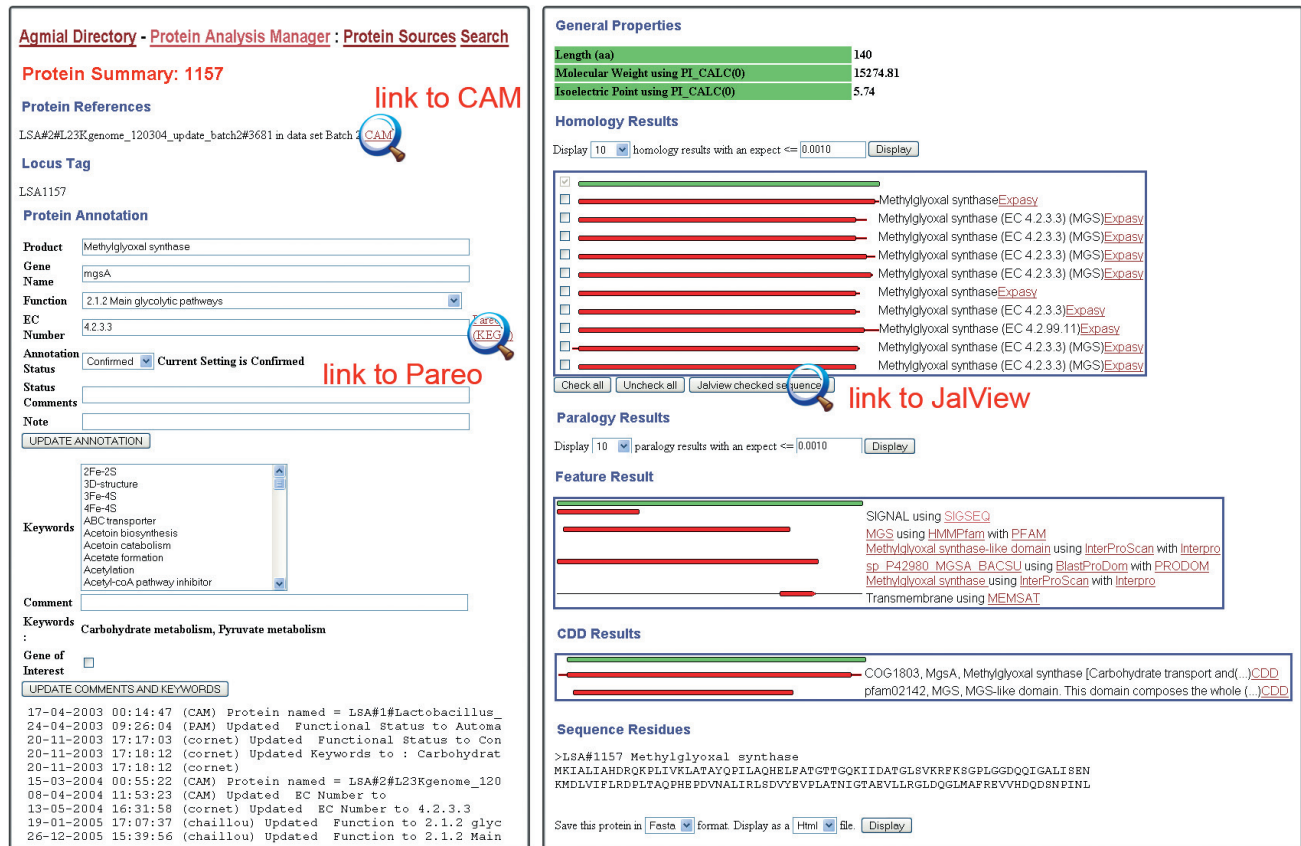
Agmial Directory - Protein Analysis Manager : Protein Sources Search

Protein Summary: 1157

link to CAM

Protein References

LSA#2#L23Kgenome_120304_update_batch2#3681 in data set Batch 2 CAM

Locus Tag

LSA1157

Protein Annotation

Product Methylglyoxal synthase

Gene Name mgsA

Function 2.1.2 Main glycolytic pathways

EC Number 4.2.3.3 Pareo (KEGG)

Annotation Status Confirmed Current Setting is Confirmed

link to Pareo

Status Comments

Note

UPDATE ANNOTATION

Keywords
2Fe-2S
3D-structure
3Fe-4S
4Fe-4S
ABC transporter
Acetoin biosynthesis
Acetoin catabolism
Acetate formation
Acetylation
Acetyl-coA pathway inhibitor

Comment

Keywords : Carbohydrate metabolism, Pyruvate metabolism

Gene of Interest

UPDATE COMMENTS AND KEYWORDS

17-04-2003 00:14:47 (CAM) Protein named = LSA#1#Lactobacillus_
24-04-2003 09:26:04 (PAM) Updated Functional Status to Automa
20-11-2003 17:17:03 (cornet) Updated Functional Status to Con
20-11-2003 17:18:12 (cornet) Updated Keywords to : Carbohydrat
20-11-2003 17:18:12 (cornet)
15-03-2004 00:55:22 (CAM) Protein named = LSA#2#L23Kgenome_120
08-04-2004 11:53:23 (CAM) Updated EC Number to
13-05-2004 16:31:58 (cornet) Updated EC Number to 4.2.3.3
19-01-2005 17:07:37 (chaillou) Updated Function to 2.1.2 glyc
26-12-2005 15:39:56 (chaillou) Updated Function to 2.1.2 Main

General Properties

| Length (aa) | 140 |
|---|---|
| Molecular Weight using PI_CALC(0) | 15274.81 |
| Isoelectric Point using PI_CALC(0) | 5.74 |

Homology Results

Display 10 homology results with an expect <= 0.0010 Display

Methylglyoxal synthaseExpasy
Methylglyoxal synthase (EC 4.2.3.3) (MGS)Expasy
Methylglyoxal synthase (EC 4.2.3.3) (MGS)Expasy
Methylglyoxal synthase (EC 4.2.3.3) (MGS)Expasy
Methylglyoxal synthase (EC 4.2.3.3) (MGS)Expasy
Methylglyoxal synthaseExpasy
Methylglyoxal synthase (EC 4.2.3.3)Expasy
Methylglyoxal synthase (EC 4.2.99.11)Expasy
Methylglyoxal synthase (EC 4.2.3.3) (MGS)Expasy
Methylglyoxal synthase (EC 4.2.3.3) (MGS)Expasy

Check all Uncheck all Jalview checked sequence

link to JalView

Paralogy Results

Display 10 paralogy results with an expect <= 0.0010 Display

Feature Result

SIGNAL using SIGSEQ
MGS using HMMPfam with PFAM
Methylglyoxal synthase-like domain using InterProScan with Interpro
sp_P42980_MGSA_BACSU using BlastProDom with PRODOM
Methylglyoxal synthase using InterProScan with Interpro
Transmembrane using MEMSAT

CDD Results

COG1803, MgsA, Methylglyoxal synthase [Carbohydrate transport and(...)CDD
pfam02142, MGS, MGS-like domain. This domain composes the whole (...)CDD

Sequence Residues

>LSA#1157 Methylglyoxal synthase
MKIALIAHDRQKPLIVKLATAYQPILAQHELFATGTTGQKIIDATGLSVKRFKSGPLGGDQQIGALISEN
KMDLVIFLRDPLTAQPHEPDVNALIRLSDVYEVPLATNIGTAEVLLRGLDQGLMAFREVVHDQDSNPINL

Save this protein in Fasta format. Display as a Html file. Display